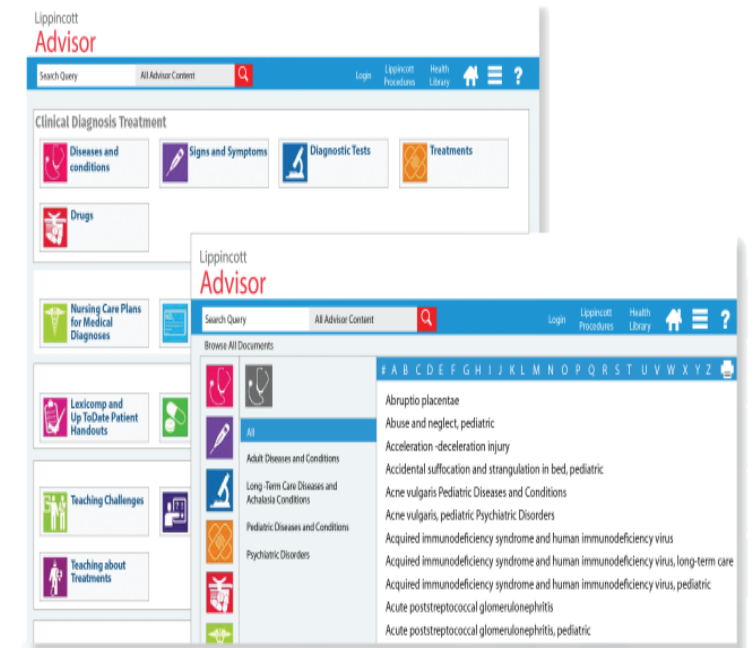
Lippincott
Advisor

Search Query
All Advisor Content
Login
Lippincott Procedures
Health Library

Clinical Diagnosis Treatment

Diseases and conditions
Signs and Symptoms
Diagnostic Tests
Treatments
Drugs

Nursing Care Plans for Medical Diagnoses

Lexicomp and Up ToDate Patient Handouts

Teaching Challenges

Teaching about Treatments

Lippincott
Advisor

Search Query
All Advisor Content
Login
Lippincott Procedures
Health Library

Browse All Documents

All
Adult Diseases and Conditions
Long -Term Care Diseases and Achalasia Conditions
Pediatric Diseases and Conditions
Psychiatric Disorders

# A B C D E F G H I J K L M N O P Q R S T U V W X Y Z

Abruptio placentae
Abuse and neglect, pediatric
Acceleration -deceleration injury
Accidental suffocation and strangulation in bed, pediatric
Acne vulgaris Pediatric Diseases and Conditions
Acne vulgaris, pediatric Psychiatric Disorders
Acquired immunodeficiency syndrome and human immunodeficiency virus
Acquired immunodeficiency syndrome and human immunodeficiency virus, long-term care
Acquired immunodeficiency syndrome and human immunodeficiency virus, pediatric
Acute poststreptococcal glomerulonephritis
Acute poststreptococcal glomerulonephritis, pediatric